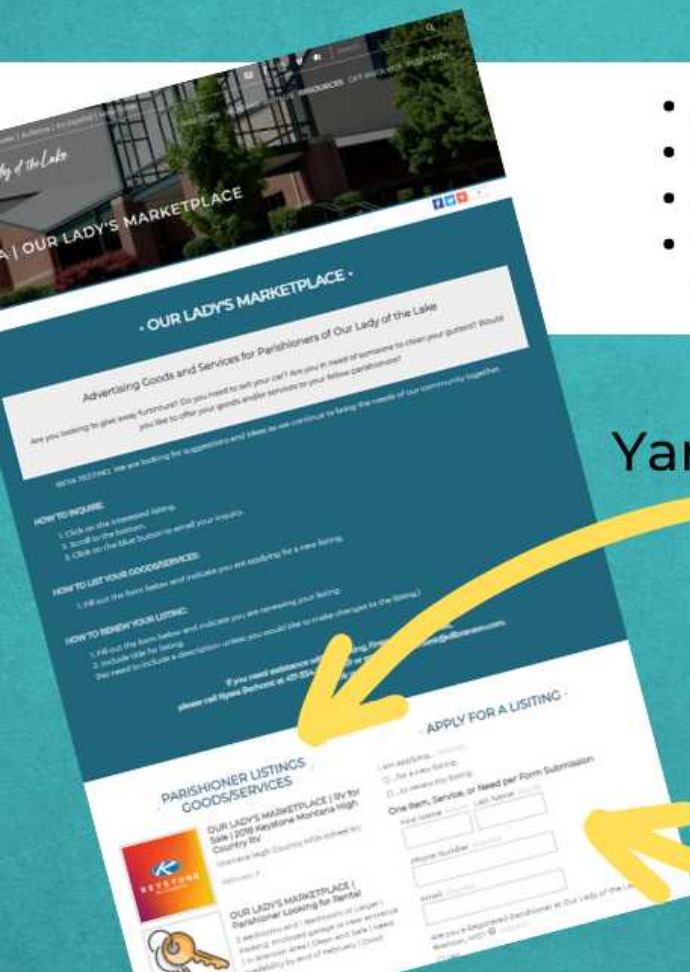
of the Lake

RESOURCES GET INVOLVED

A | OUR LADY'S MARKETPLACE

· OUR LADY'S MARKETPLACE ·

Advertising Goods and Services for Parishioners of Our Lady of the Lake

Are you looking to give away furniture? Do you need to sell your car? Are you in need of someone to clean your gutters? Would you like to offer your goods and/or services to your fellow parishioners?

BETA TESTING: We are looking for suggestions and ideas as we continue to bring the needs of our community together.

HOW TO INQUIRE:

1. Click on the interested listing.
2. Scroll to the bottom.
3. Click on the blue button to email your inquiry.

HOW TO LIST YOUR GOODS/SERVICES:

1. Fill out the form below and indicate you are applying for a new listing.

HOW TO RENEW YOUR LISTING:

1. Fill out the form below and indicate you are renewing your listing.
2. Include title for listing.
(No need to include a description unless you would like to make changes for the listing.)

If you need assistance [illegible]
please call Ryan Bethonit at 425-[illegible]

· PARISHIONER LISTINGS · GOODS/SERVICES

OUR LADY'S MARKETPLACE | RV for Sale | 2018 Keystone Montana High Country RV

Montana High Country RVs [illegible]

KEYSTONE

OUR LADY'S MARKETPLACE | Parishioner Looking for Rental

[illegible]

· APPLY FOR A LISITING ·

I am applying...
...for a new listing
...to renew my listing

One Item, Service, or Need per Form Submission

First Name
Last Name
Phone Number
Email

Are you a Registered Parishioner at Our Lady of the La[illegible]

Yar